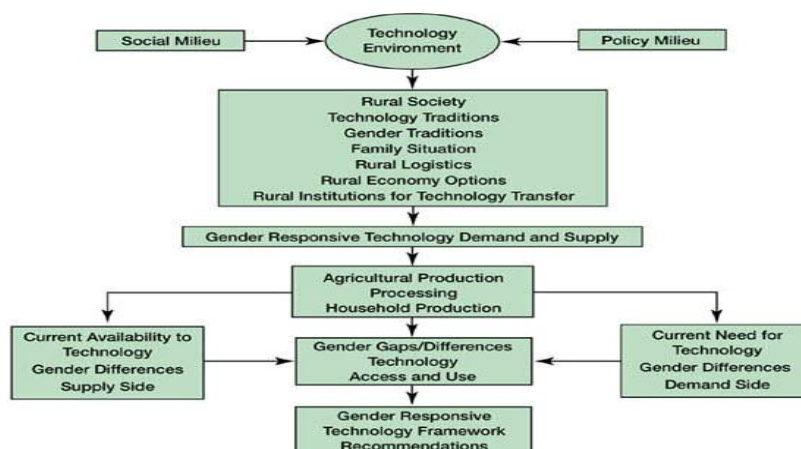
Social Milieu

Technology Environment

Policy Milieu

Rural Society
Technology Traditions
Gender Traditions
Family Situation
Rural Logistics
Rural Economy Options
Rural Institutions for Technology Transfer

Gender Responsive Technology Demand and Supply

Agricultural Production
Processing
Household Production

Current Availability to Technology
Gender Differences
Supply Side

Gender Gaps/Differences
Technology
Access and Use

Current Need for Technology
Gender Differences
Demand Side

Gender Responsive
Technology Framework
Recommendations